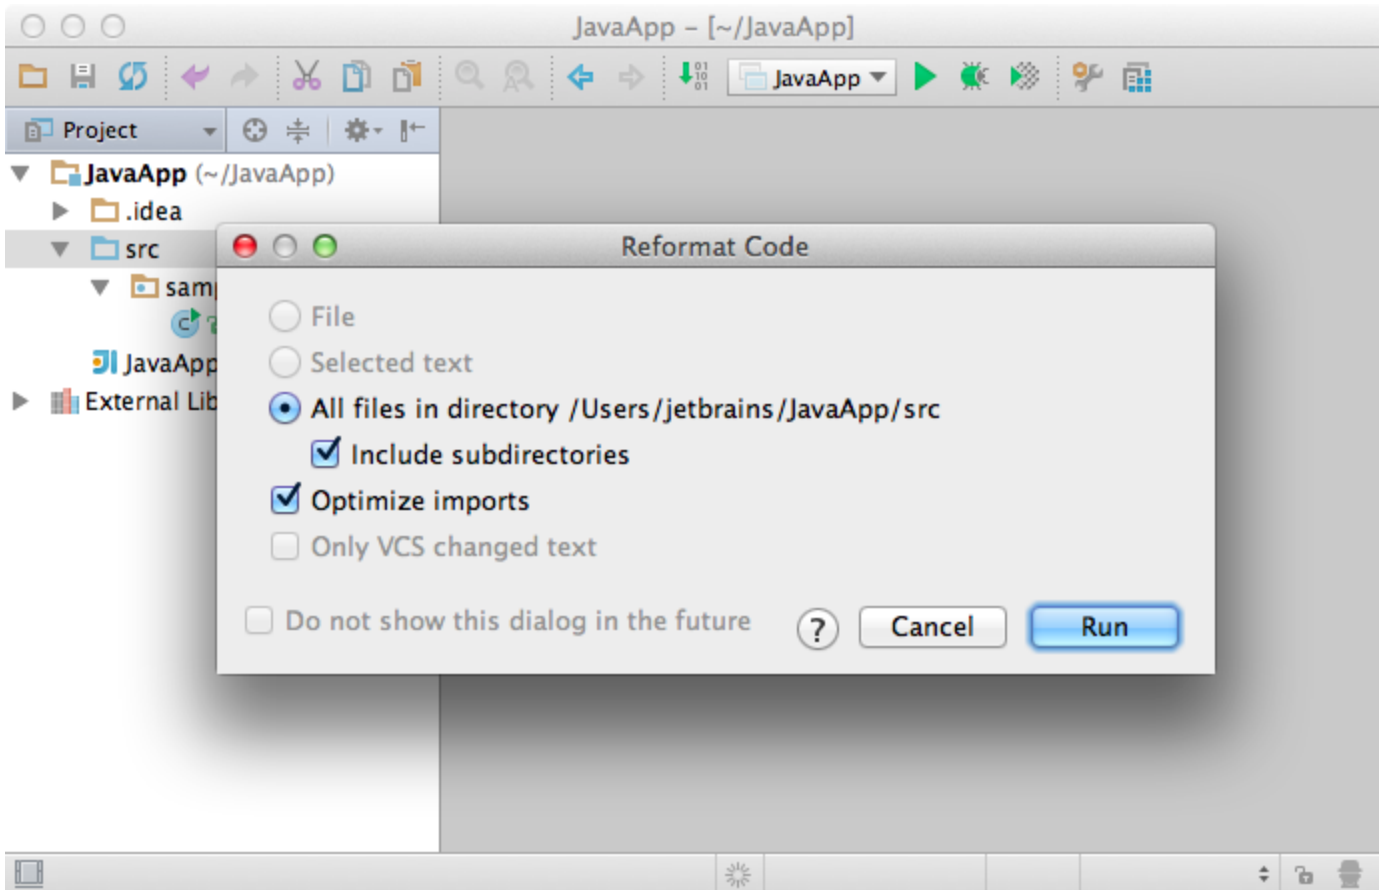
JavaApp - [~/JavaApp]

JavaApp

Project

JavaApp (~/JavaApp)

.idea

src

samp

JavaApp

External Lib

Reformat Code

File

Selected text

All files in directory /Users/jetbrains/JavaApp/src

Include subdirectories

Optimize imports

Only VCS changed text

Do not show this dialog in the future

?

Cancel

Run